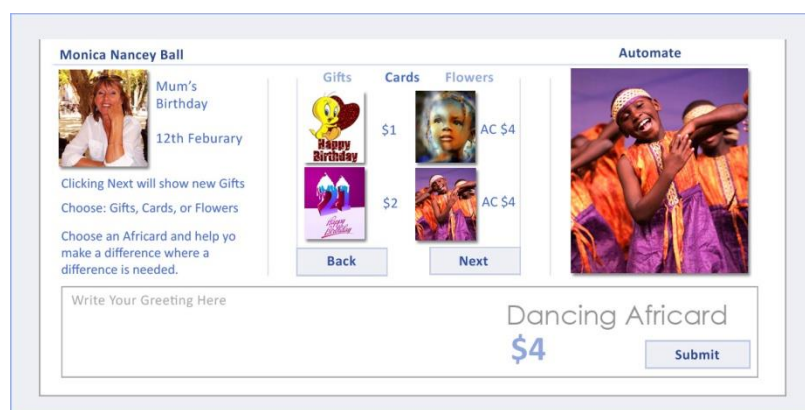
Monica Nancey Ball

Automate

Mum's Birthday

12th Feburary

Clicking Next will show new Gifts

Choose: Gifts, Cards, or Flowers

Choose an Africard and help yo make a difference where a difference is needed.

Gifts Cards Flowers

Happy Birthday

$1

AC $4

21 Happy Birthday

$2

AC $4

Back

Next

Write Your Greeting Here

Dancing Africard

$4

Submit